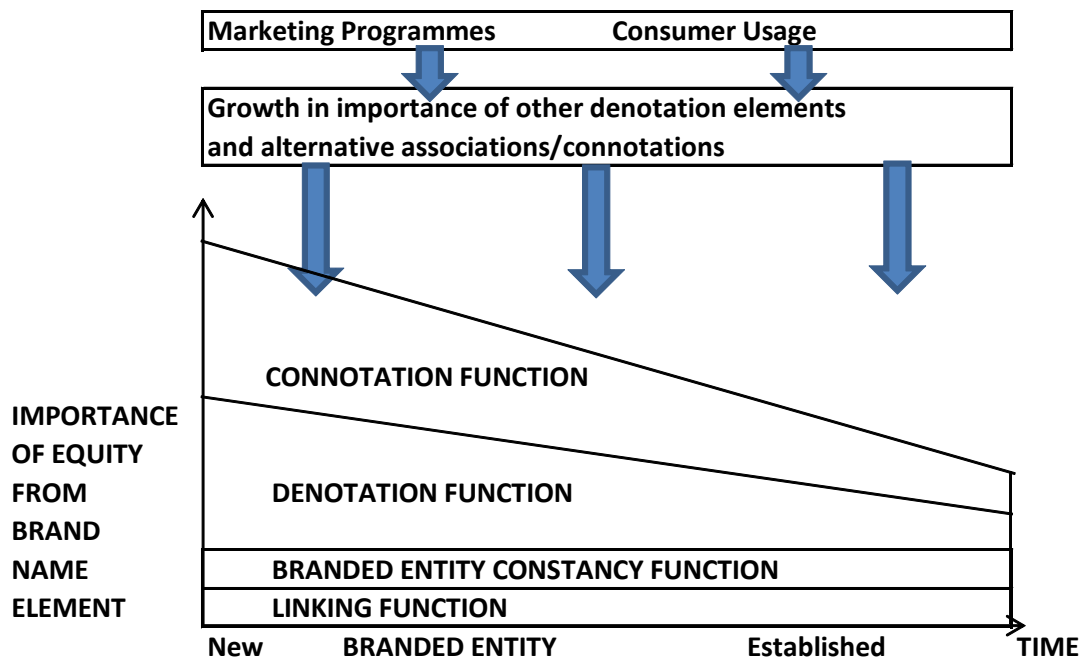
Marketing Programmes Consumer Usage

Growth in importance of other denotation elements and alternative associations/connotations

CONNOTATION FUNCTION

IMPORTANCE OF EQUITY FROM BRAND NAME ELEMENT

DENOTATION FUNCTION

BRANDED ENTITY CONSTANCY FUNCTION

LINKING FUNCTION

New BRANDED ENTITY Established TIME